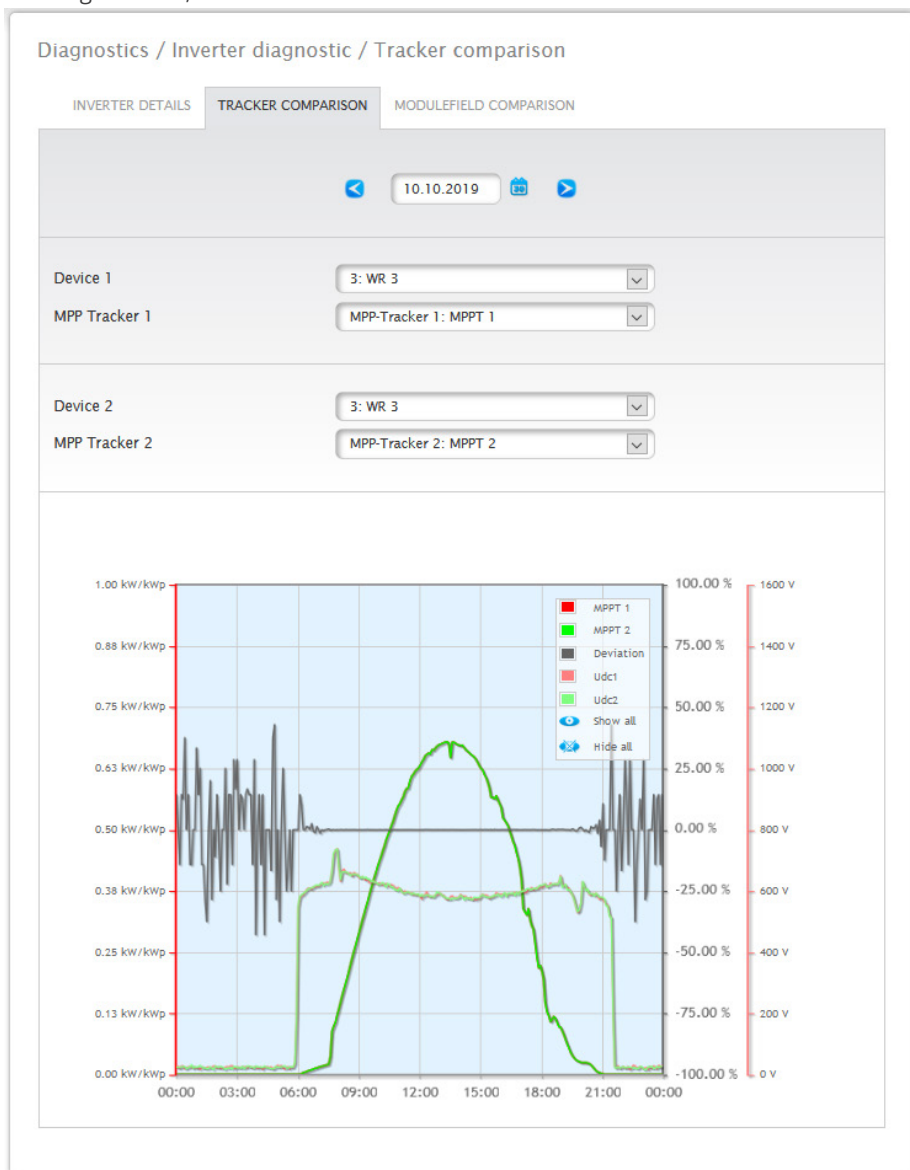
Diagnostics / Inverter diagnostic / Tracker comparison

INVERTER DETAILS TRACKER COMPARISON MODULEFIELD COMPARISON

10.10.2019

Device 1 3: WR 3
MPP Tracker 1 MPP-Tracker 1: MPPT 1

Device 2 3: WR 3
MPP Tracker 2 MPP-Tracker 2: MPPT 2

MPPT 1
MPPT 2
Deviation
Udc1
Udc2
Show all
Hide all

1.00 kW/kWp
0.88 kW/kWp
0.75 kW/kWp
0.63 kW/kWp
0.50 kW/kWp
0.38 kW/kWp
0.25 kW/kWp
0.13 kW/kWp
0.00 kW/kWp

100.00 %
75.00 %
50.00 %
25.00 %
0.00 %
-25.00 %
-50.00 %
-75.00 %
-100.00 %

1600 V
1400 V
1200 V
1000 V
800 V
600 V
400 V
200 V
0 V

00:00 03:00 06:00 09:00 12:00 15:00 18:00 21:00 00:00